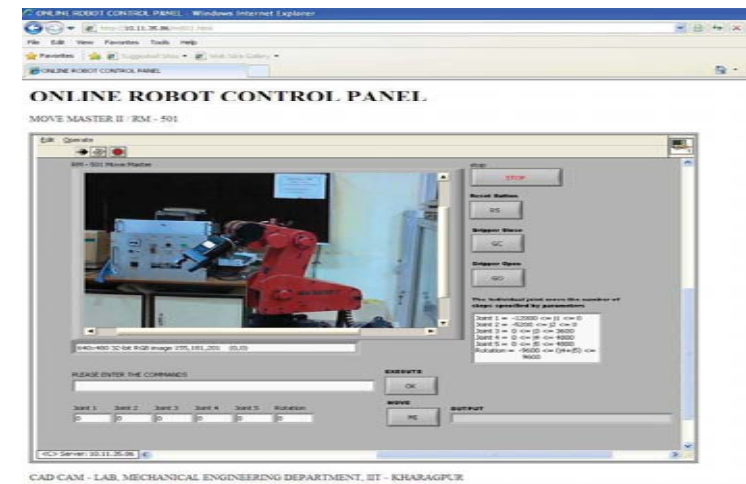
ONLINE ROBOT CONTROL PANEL - Windows Internet Explorer

http://10.11.35.86/rm501.html

File Edit View Favorites Tools Help

Favorites Suggested Sites Web Slice Gallery

ONLINE ROBOT CONTROL PANEL

ONLINE ROBOT CONTROL PANEL

MOVE MASTER II / RM - 501

Edit Operate

RM - 501 Move Master

640x480 32-bit RGB image 255,181,201 (0,0)

stop

STOP

Reset Button

RS

Gripper Close

GC

Gripper Open

GO

The individual joint move the number of steps specified by parameters

Joint 1 = -12000 <= j1 <= 0
Joint 2 = -5200 <= j2 <= 0
Joint 3 = 0 <= j3 <= 3600
Joint 4 = 0 <= j4 <= 4000
Joint 5 = 0 <= j5 <= 4000
Rotation = -9600 <= (j4+j5) <= 9600

PLEASE ENTER THE COMMANDS

EXECUTE

OK

MOVE

MI

OUTPUT

Joint 1 Joint 2 Joint 3 Joint 4 Joint 5 Rotation

0 0 0 0 0 0

<C> Server: 10.11.35.86

CAD CAM - LAB, MECHANICAL ENGINEERING DEPARTMENT, IIT - KHARAGPUR